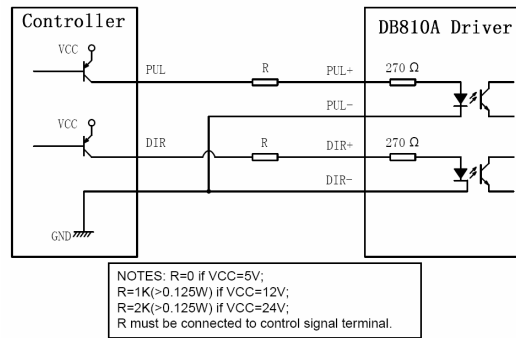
Controller

VCC

PUL

VCC

DIR

GND

R

R

DB810A Driver

PUL+

270 Ω

PUL-

DIR+

270 Ω

DIR-

NOTES: R=0 if VCC=5V;
R=1K(>0.125W) if VCC=12V;
R=2K(>0.125W) if VCC=24V;
R must be connected to control signal terminal.